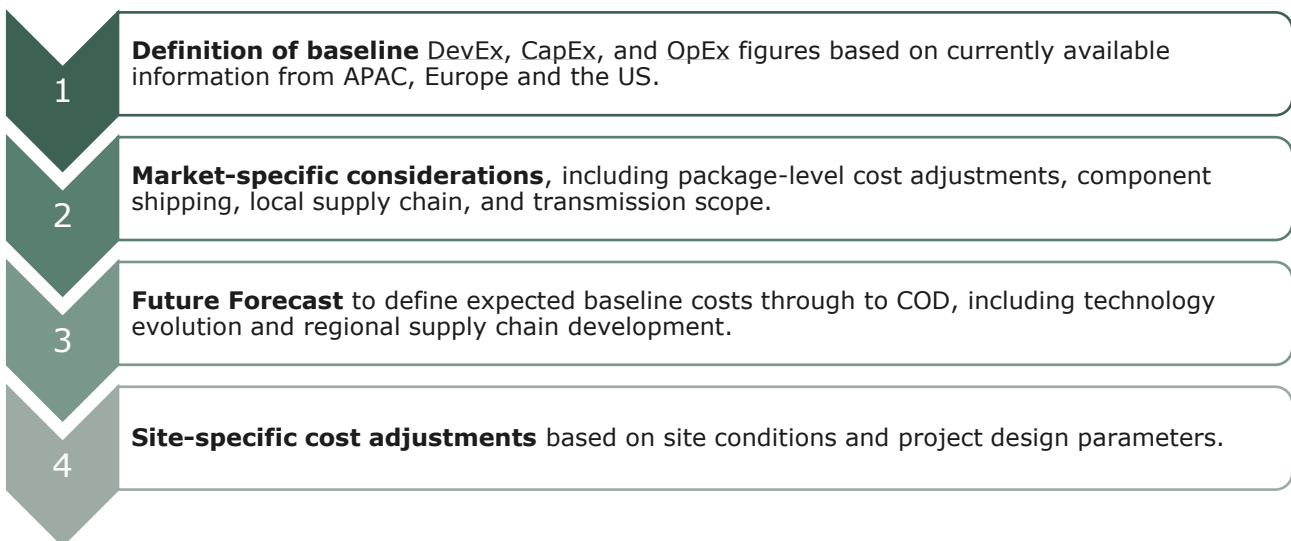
1

**Definition of baseline** DevEx, CapEx, and OpEx figures based on currently available information from APAC, Europe and the US.

2

**Market-specific considerations**, including package-level cost adjustments, component shipping, local supply chain, and transmission scope.

3

**Future Forecast** to define expected baseline costs through to COD, including technology evolution and regional supply chain development.

4

**Site-specific cost adjustments** based on site conditions and project design parameters.